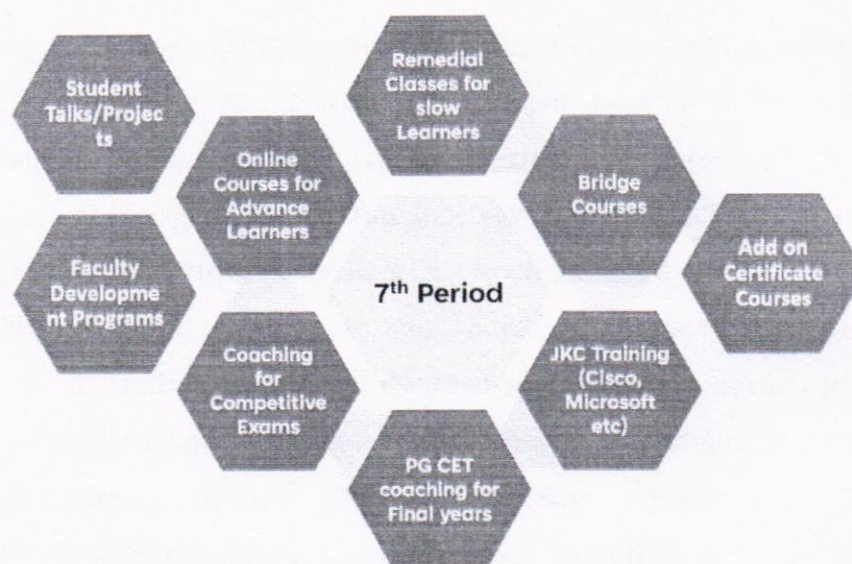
Student Talks/Projects

Remedial Classes for slow Learners

Online Courses for Advance Learners

Bridge Courses

Add on Certificate Courses

Faculty Development Programs

7$^{th}$ Period

Coaching for Competitive Exams

JKC Training (Cisco, Microsoft etc)

PG CET coaching for Final years